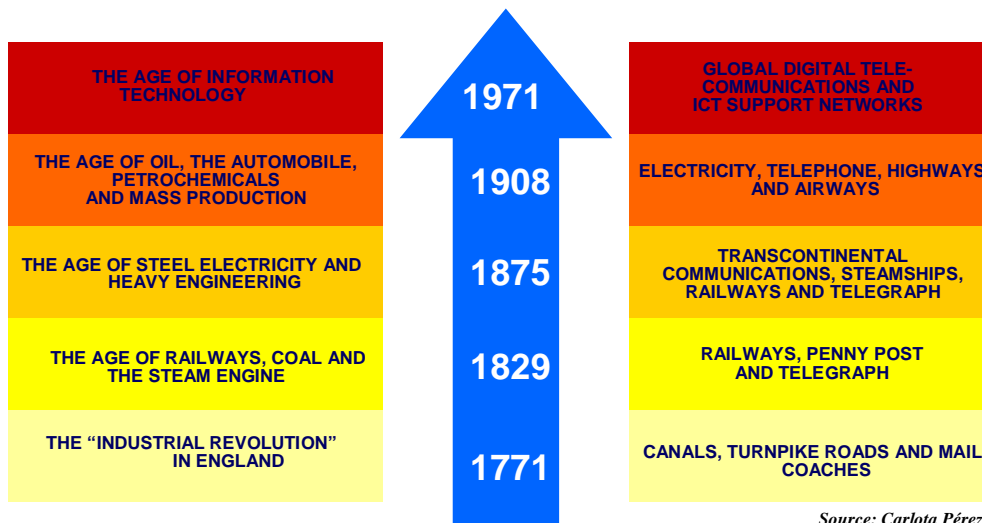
THE AGE OF INFORMATION TECHNOLOGY

1971

GLOBAL DIGITAL TELECOMMUNICATIONS AND ICT SUPPORT NETWORKS

THE AGE OF OIL, THE AUTOMOBILE, PETROCHEMICALS AND MASS PRODUCTION

1908

ELECTRICITY, TELEPHONE, HIGHWAYS AND AIRWAYS

THE AGE OF STEEL ELECTRICITY AND HEAVY ENGINEERING

1875

TRANSCONTINENTAL COMMUNICATIONS, STEAMSHIPS, RAILWAYS AND TELEGRAPH

THE AGE OF RAILWAYS, COAL AND THE STEAM ENGINE

1829

RAILWAYS, PENNY POST AND TELEGRAPH

THE “INDUSTRIAL REVOLUTION” IN ENGLAND

1771

CANALS, TURNPIKE ROADS AND MAIL COACHES

Source: Carlota Pérez